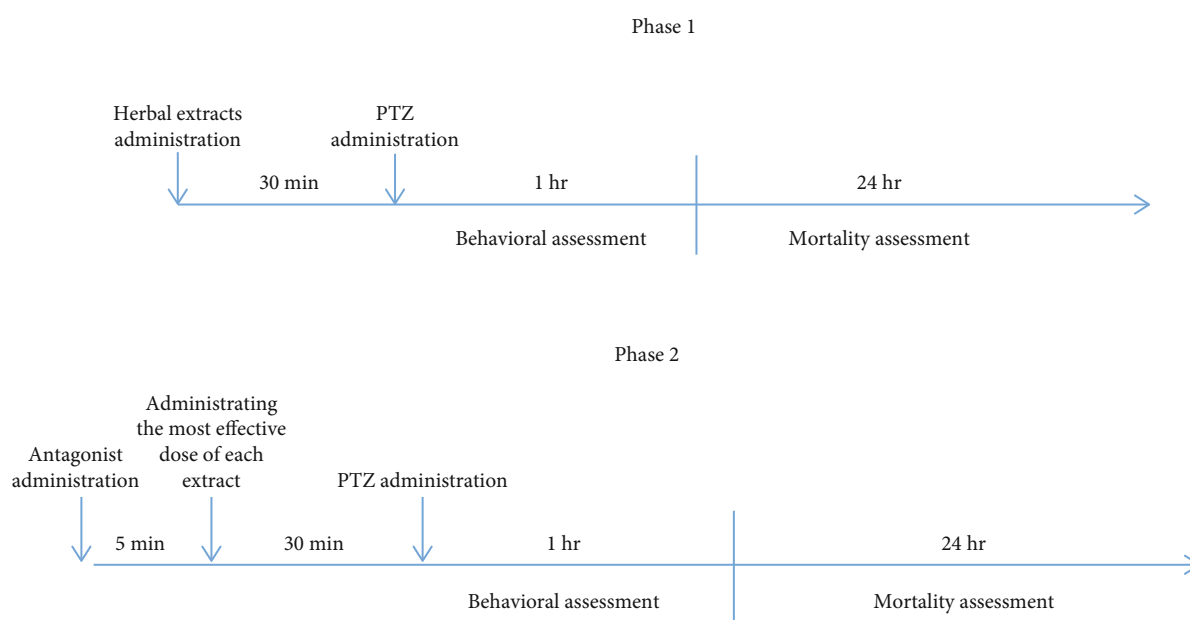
Phase 1

Herbal extracts administration

PTZ administration

30 min

1 hr

24 hr

Behavioral assessment

Mortality assessment

Phase 2

Antagonist administration

Administrating the most effective dose of each extract

PTZ administration

5 min

30 min

1 hr

24 hr

Behavioral assessment

Mortality assessment